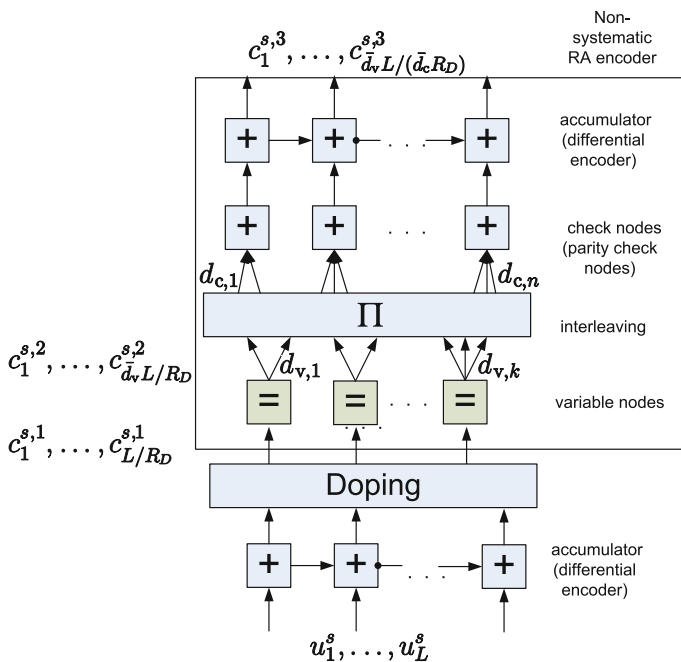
Non-systematic RA encoder

$c_1^{s,3}, \ldots, c_{\bar{d}_v L/(\bar{d}_c R_D)}^{s,3}$

+ + . . . +

accumulator (differential encoder)

+ + . . . +

check nodes (parity check nodes)

$d_{c,1}$ $d_{c,n}$

$\Pi$

interleaving

$c_1^{s,2}, \ldots, c_{\bar{d}_v L/R_D}^{s,2}$

$d_{v,1}$ $d_{v,k}$

= = . . . =

variable nodes

$c_1^{s,1}, \ldots, c_{L/R_D}^{s,1}$

Doping

+ + . . . +

accumulator (differential encoder)

$u_1^s, \ldots, u_L^s$